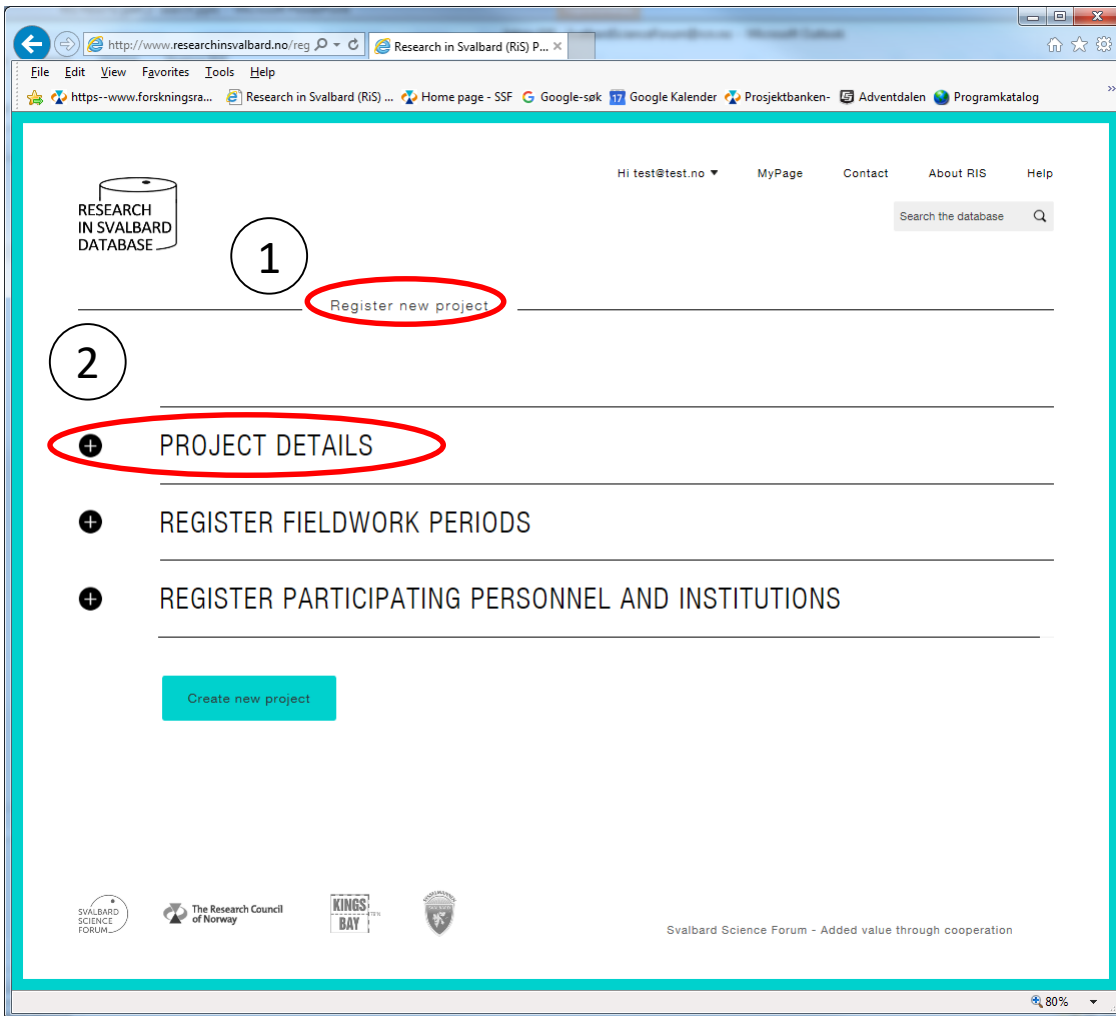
http://www.researchinsvalbard.no/reg
Research in Svalbard (RiS) P...

File Edit View Favorites Tools Help

https--www.forskningsra... Research in Svalbard (RiS) ... Home page - SSF Google-søk Google Kalender Prosjektbanken- Adventdalen Programkatalog

Hi test@test.no MyPage Contact About RIS Help

RESEARCH IN SVALBARD DATABASE

Search the database

1

Register new project

2

PROJECT DETAILS

REGISTER FIELDWORK PERIODS

REGISTER PARTICIPATING PERSONNEL AND INSTITUTIONS

Create new project

SVALBARD SCIENCE FORUM

The Research Council of Norway

KINGS BAY

Svalbard Science Forum - Added value through cooperation

80%